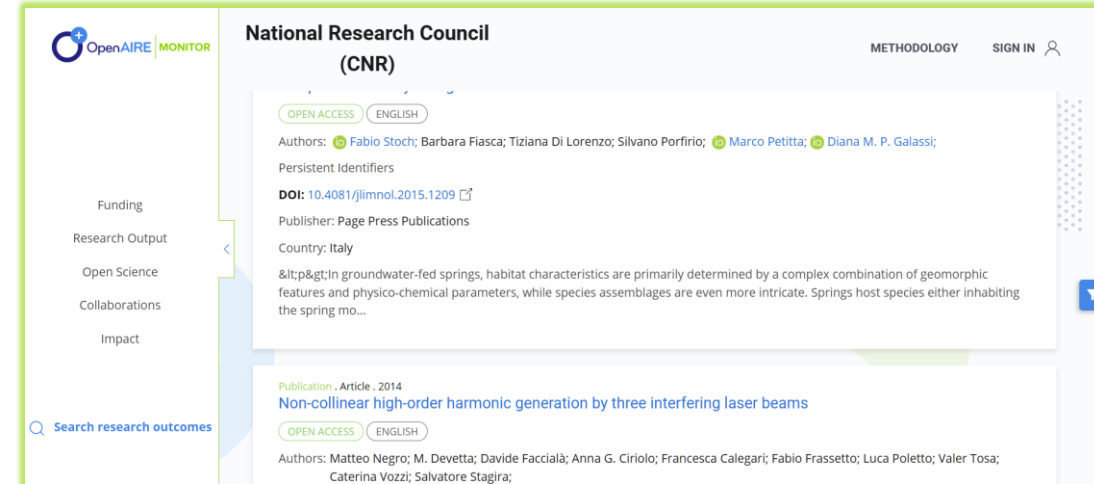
OpenAIRE | MONITOR

National Research Council (CNR)

METHODOLOGY SIGN IN

Funding
Research Output
Open Science
Collaborations
Impact

Search research outcomes

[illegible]

OPEN ACCESS ENGLISH

Authors: Fabio Stoch; Barbara Fiasca; Tiziana Di Lorenzo; Silvano Porfirio; Marco Petitta; Diana M. P. Galassi;

Persistent Identifiers

DOI: 10.4081/jlimnol.2015.1209

Publisher: Page Press Publications

Country: Italy

&lt;p&gt;In groundwater-fed springs, habitat characteristics are primarily determined by a complex combination of geomorphic features and physico-chemical parameters, while species assemblages are even more intricate. Springs host species either inhabiting the spring mo...

Publication . Article . 2014

Non-collinear high-order harmonic generation by three interfering laser beams

OPEN ACCESS ENGLISH

Authors: Matteo Negro; M. Devetta; Davide Faccialà; Anna G. Ciriolo; Francesca Calegari; Fabio Frassetto; Luca Poletto; Valer Tosa; Caterina Vozzi; Salvatore Stagira;